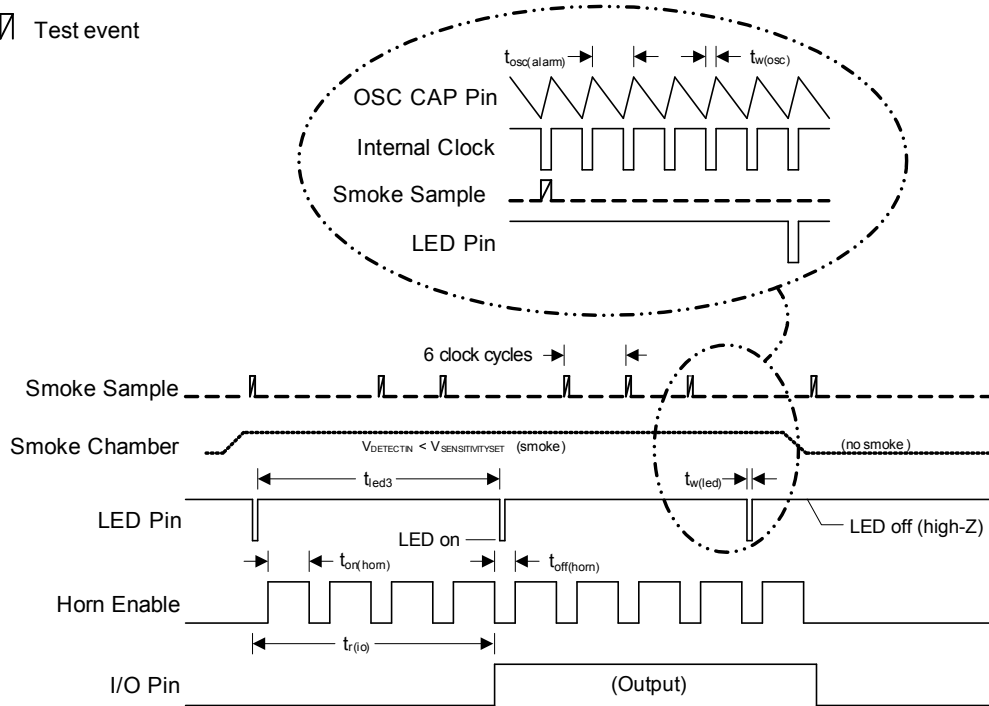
Test event

$t_{osc(alarm)}$

$t_{w(osc)}$

OSC CAP Pin

Internal Clock

Smoke Sample

LED Pin

6 clock cycles

Smoke Sample

Smoke Chamber

$V_{DETECTIN} < V_{SENSITIVITYSET}$ (smoke)

(no smoke)

$t_{led3}$

$t_{w(led)}$

LED Pin

LED on

LED off (high-Z)

$t_{on(horn)}$

$t_{off(horn)}$

Horn Enable

$t_{r(io)}$

I/O Pin

(Output)